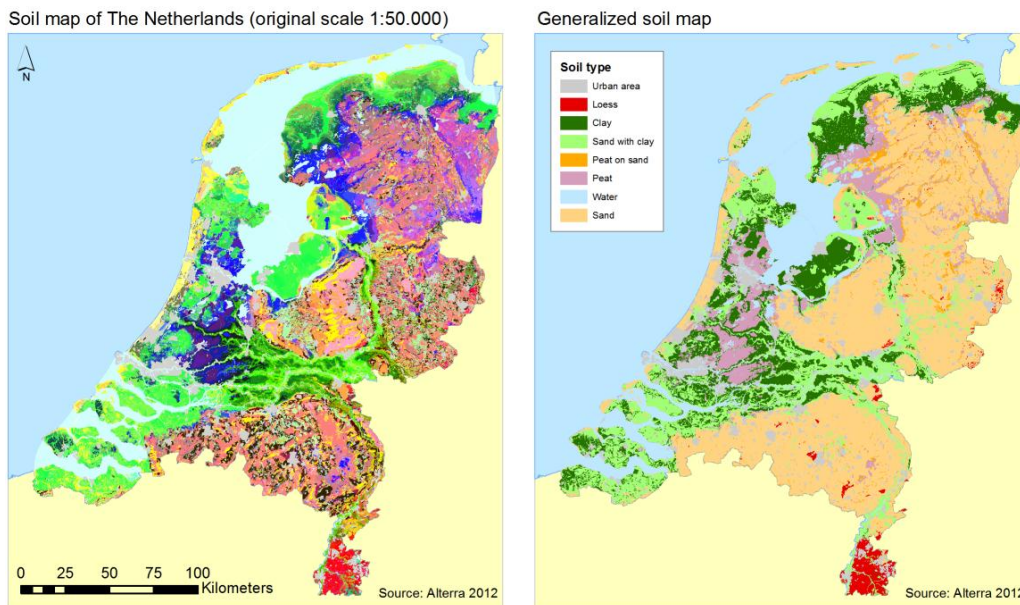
Soil map of The Netherlands (original scale 1:50.000)

N

0 25 50 75 100 Kilometers

Source: Alterra 2012

Generalized soil map

Soil type
Urban area
Loess
Clay
Sand with clay
Peat on sand
Peat
Water
Sand

Source: Alterra 2012